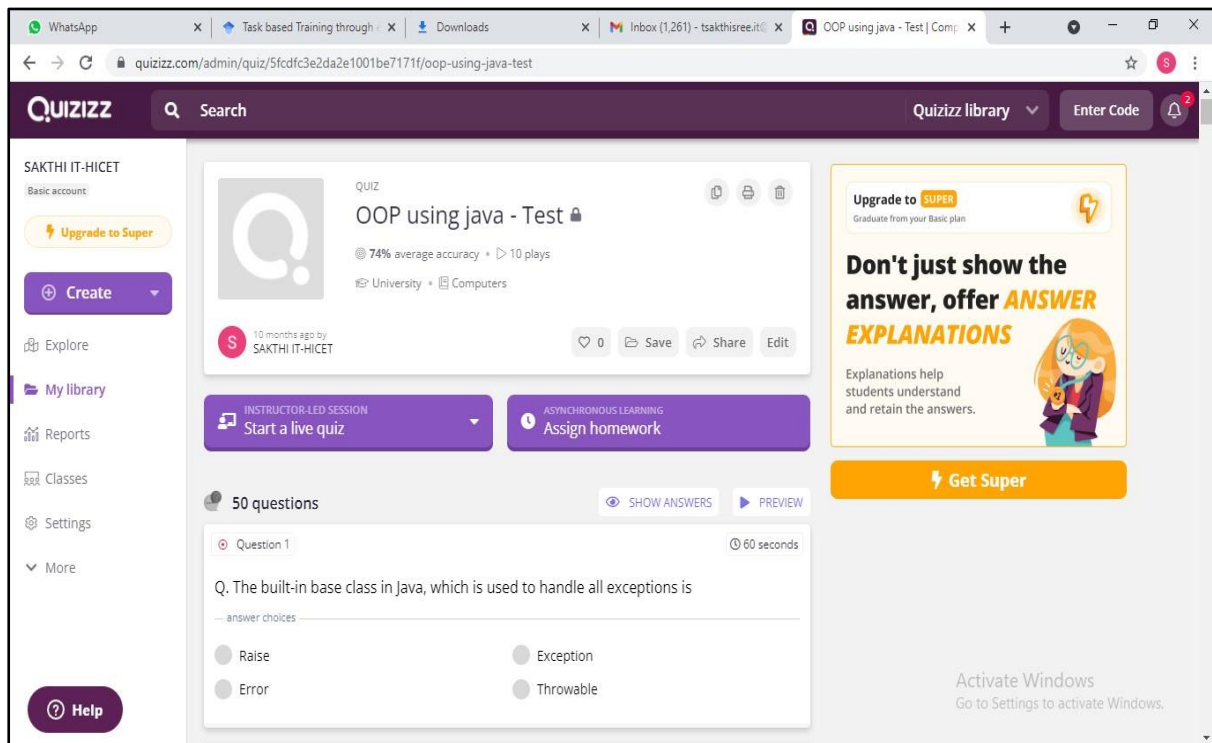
WhatsApp
Task based Training through
Downloads
Inbox (1,261) - tsakthisree.it
OOP using java - Test | Comp

quizizz.com/admin/quiz/5fcdfc3e2da2e1001be7171f/oop-using-java-test

QUIZIZZ
Search
Quizizz library
Enter Code
2

SAKTHI IT-HICET
Basic account
Upgrade to Super
Create
Explore
My library
Reports
Classes
Settings
More
Help

QUIZ
OOP using java - Test
74% average accuracy • 10 plays
University • Computers
10 months ago by
SAKTHI IT-HICET
0
Save
Share
Edit

INSTRUCTOR-LED SESSION
Start a live quiz
ASYNCHRONOUS LEARNING
Assign homework

50 questions
SHOW ANSWERS
PREVIEW

Question 1
60 seconds
Q. The built-in base class in Java, which is used to handle all exceptions is
answer choices
Raise
Exception
Error
Throwable

Upgrade to SUPER
Graduate from your Basic plan
Don't just show the answer, offer ANSWER EXPLANATIONS
Explanations help students understand and retain the answers.
Get Super

Activate Windows
Go to Settings to activate Windows.